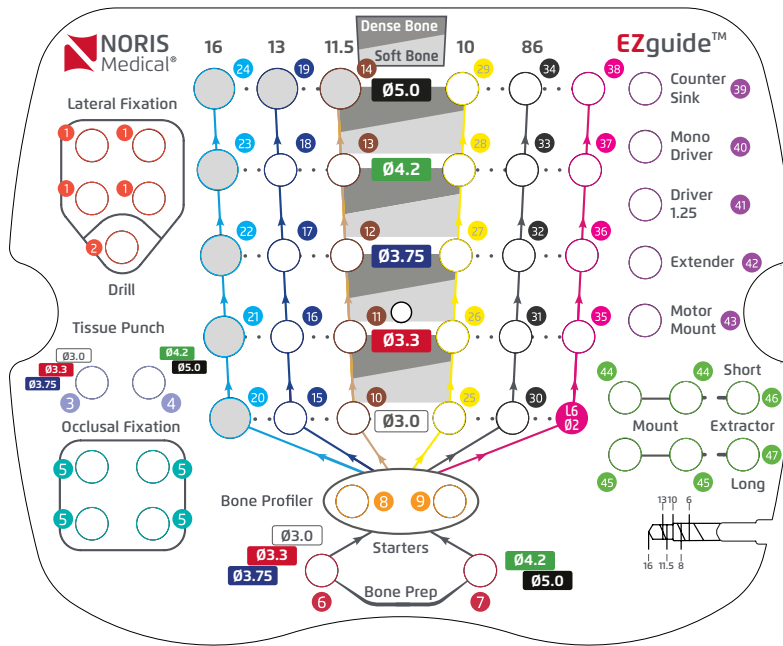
NORIS Medical®

EZguide™

Dense Bone
Soft Bone

16 13 11.5 10 8 6

24 19 14 29 34 38
Ø5.0

23 18 13 28 33 37
Ø4.2

22 17 12 27 32 36
Ø3.75

21 16 11 26 31 35
Ø3.3

20 15 10 25 30
Ø3.0
L6
Ø2

Lateral Fixation
1 1
1 1
2
Drill

Tissue Punch
Ø3.0
Ø3.3
Ø3.75
3
Ø4.2
Ø5.0
4

Occlusal Fixation
5 5
5 5

Counter Sink 39
Mono Driver 40
Driver 1.25 41
Extender 42
Motor Mount 43

44 44 Short 46
Mount Extractor
45 45 Long 47

Bone Profiler
8 9

Starters
Ø3.0
Ø3.3
Ø3.75
Ø4.2
Ø5.0
6 Bone Prep 7

13 10 6
16 11.5 8